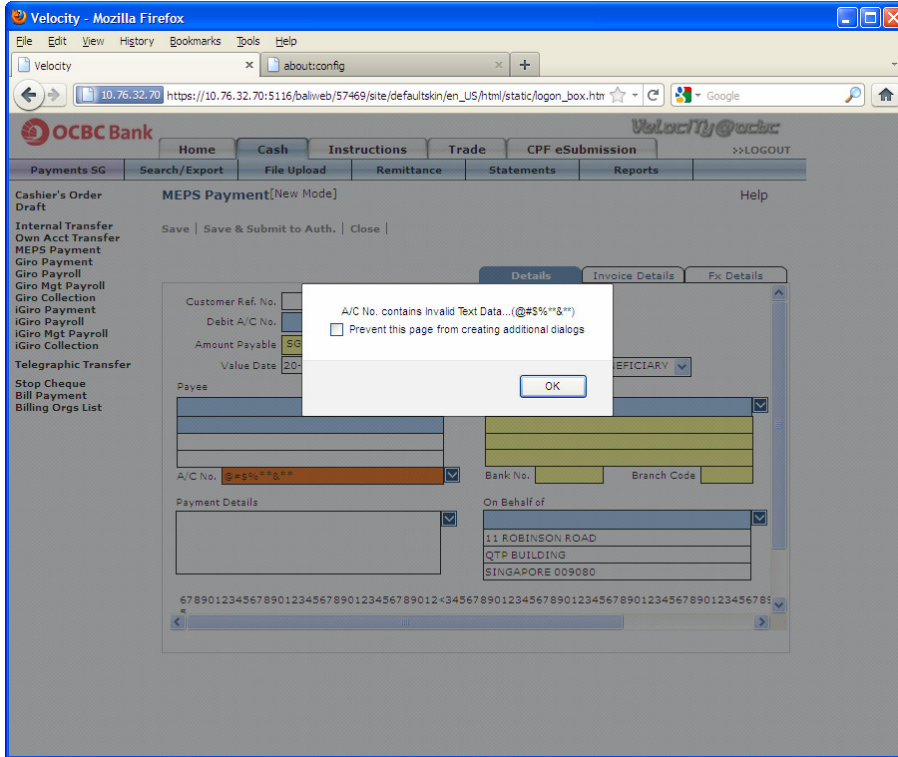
Velocity - Mozilla Firefox

File Edit View History Bookmarks Tools Help

Velocity × about:config +

10.76.32.70 https://10.76.32.70:5116/baliweb/57469/site/defaultskin/en_US/html/static/logon_box.htm Google

OCBC Bank Velocity@ocbc

Home Cash Instructions Trade CPF eSubmission >>LOGOUT

Payments SG Search/Export File Upload Remittance Statements Reports

Cashier's Order Draft

Internal Transfer
Own Acct Transfer
MEPS Payment
Giro Payment
Giro Payroll
Giro Mgt Payroll
Giro Collection
iGiro Payment
iGiro Payroll
iGiro Mgt Payroll
iGiro Collection

Telegraphic Transfer

Stop Cheque
Bill Payment
Billing Orgs List

MEPS Payment[New Mode] Help

Save | Save & Submit to Auth. | Close |

Details Invoice Details Fx Details

Customer Ref. No.
Debit A/C No.
Amount Payable SG
Value Date 20-
EFICIARY

Payee

A/C No. @#$%**&**

Bank No. Branch Code

Payment Details

On Behalf of

11 ROBINSON ROAD
QTP BUILDING
SINGAPORE 009080

67890123456789012345678901234567890l2<34567890123456789012345678901234567890123456789

A/C No. contains Invalid Text Data...(@#$%**&**)

Prevent this page from creating additional dialogs

OK